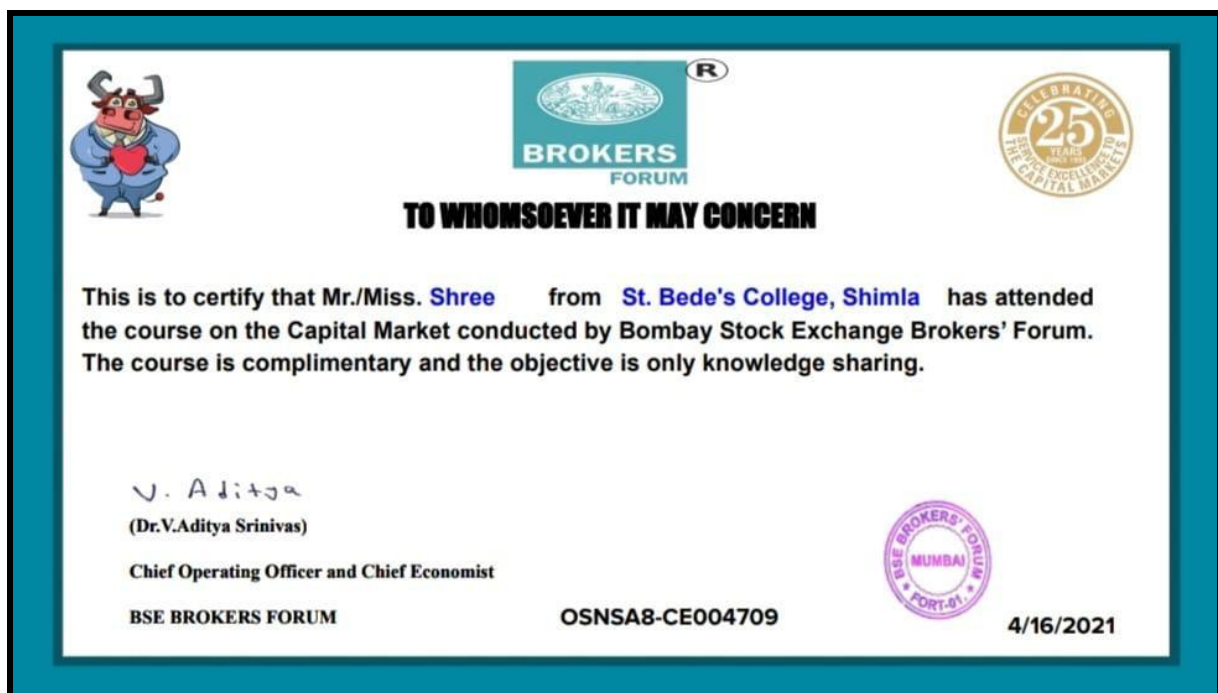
®
BROKERS
FORUM

CELEBRATING
25
YEARS
SINCE 1995
SERVICE EXCELLENCE TO THE CAPITAL MARKETS

TO WHOMSOEVER IT MAY CONCERN

This is to certify that Mr./Miss. Shree from St. Bede's College, Shimla has attended the course on the Capital Market conducted by Bombay Stock Exchange Brokers' Forum. The course is complimentary and the objective is only knowledge sharing.

V. Aditya
(Dr.V.Aditya Srinivas)

Chief Operating Officer and Chief Economist

BSE BROKERS FORUM

OSNSA8-CE004709

BSE BROKERS' FORUM
MUMBAI
FORT-01.

4/16/2021